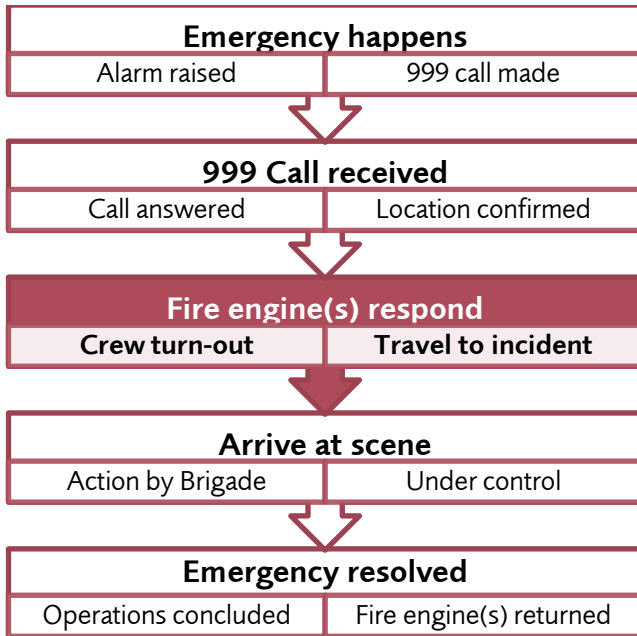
Emergency happens

Alarm raised

999 call made

999 Call received

Call answered

Location confirmed

Fire engine(s) respond

Crew turn-out

Travel to incident

Arrive at scene

Action by Brigade

Under control

Emergency resolved

Operations concluded

Fire engine(s) returned